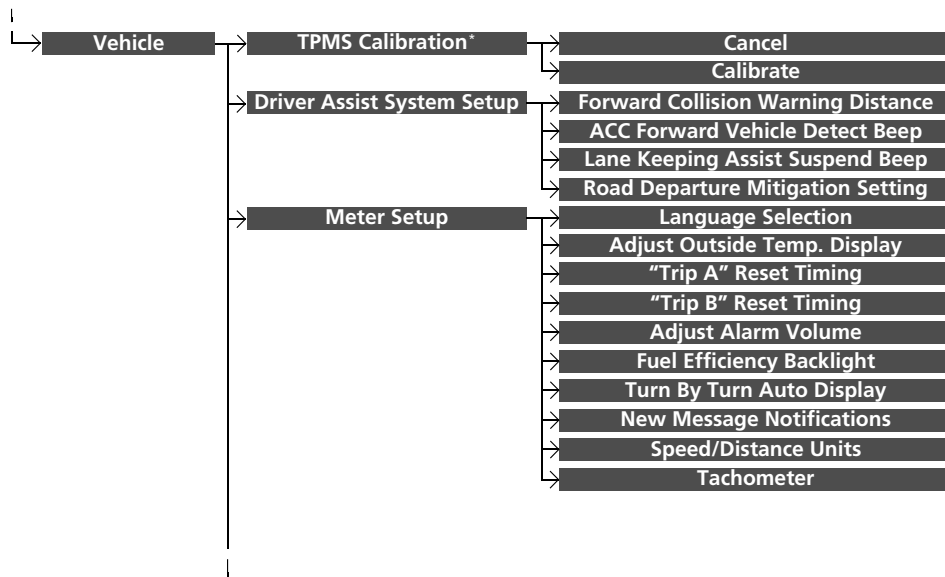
Vehicle

TPMS Calibration*

Cancel

Calibrate

Driver Assist System Setup

Forward Collision Warning Distance

ACC Forward Vehicle Detect Beep

Lane Keeping Assist Suspend Beep

Road Departure Mitigation Setting

Meter Setup

Language Selection

Adjust Outside Temp. Display

“Trip A” Reset Timing

“Trip B” Reset Timing

Adjust Alarm Volume

Fuel Efficiency Backlight

Turn By Turn Auto Display

New Message Notifications

Speed/Distance Units

Tachometer